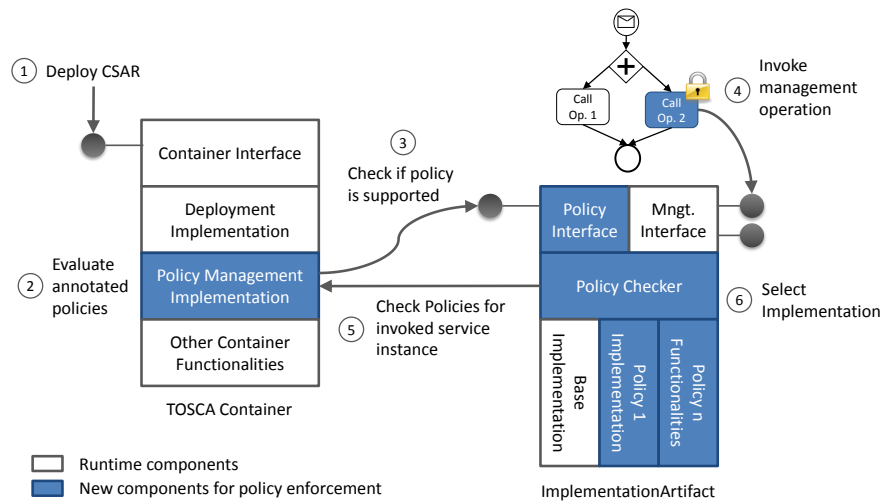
1 Deploy CSAR

Container Interface

Deployment Implementation

Policy Management Implementation

Other Container Functionalities

TOSCA Container

2 Evaluate annotated policies

3 Check if policy is supported

Call Op. 1

Call Op. 2

4 Invoke management operation

Policy Interface

Mngt. Interface

Policy Checker

5 Check Policies for invoked service instance

6 Select Implementation

Base Implementation

Policy 1 Implementation

Policy n Functionalities

ImplementationArtifact

Runtime components

New components for policy enforcement